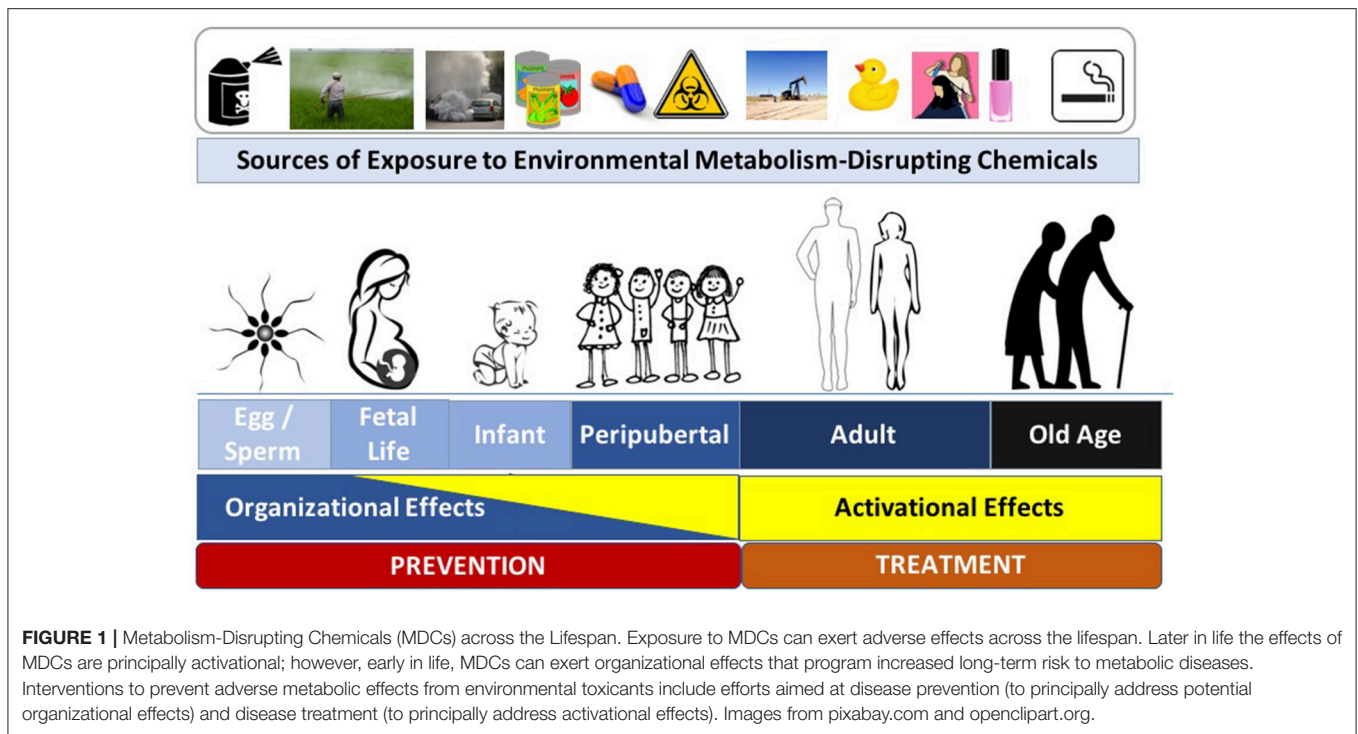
Sources of Exposure to Environmental Metabolism-Disrupting Chemicals

Egg / Sperm

Fetal Life

Infant

Peripubertal

Adult

Old Age

Organizational Effects

Activational Effects

PREVENTION

TREATMENT

FIGURE 1 | Metabolism-Disrupting Chemicals (MDCs) across the Lifespan. Exposure to MDCs can exert adverse effects across the lifespan. Later in life the effects of MDCs are principally activational; however, early in life, MDCs can exert organizational effects that program increased long-term risk to metabolic diseases. Interventions to prevent adverse metabolic effects from environmental toxicants include efforts aimed at disease prevention (to principally address potential organizational effects) and disease treatment (to principally address activational effects). Images from pixabay.com and openclipart.org.